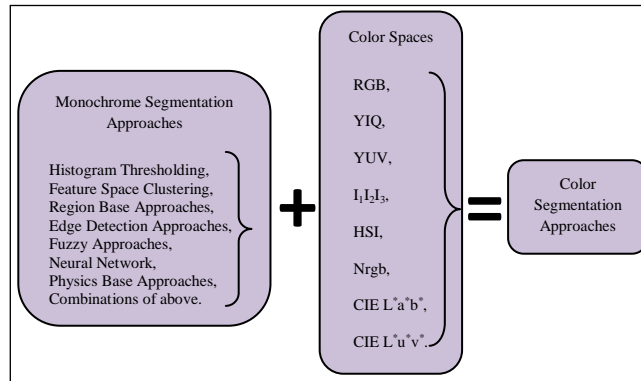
Monochrome Segmentation Approaches

Histogram Thresholding,
Feature Space Clustering,
Region Base Approaches,
Edge Detection Approaches,
Fuzzy Approaches,
Neural Network,
Physics Base Approaches,
Combinations of above.

+

Color Spaces

RGB,
YIQ,
YUV,
$I_1I_2I_3$,
HSI,
Nrgb,
CIE $L^*a^*b^*$,
CIE $L^*u^*v^*$.

=

Color Segmentation Approaches